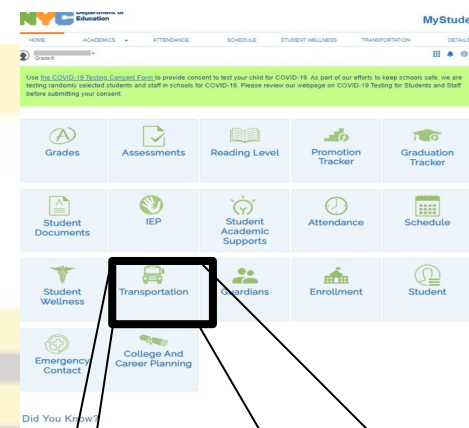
NYC Department of Education

MyStude

HOME ACADEMICS ATTENDANCE SCHEDULE STUDENT WELLNESS TRANSPORTATION DETAILS

Grade 8

Use the COVID-19 Testing Consent Form to provide consent to test your child for COVID-19. As part of our efforts to keep schools safe, we are testing randomly selected students and staff in schools for COVID-19. Please review our webpage on COVID-19 Testing for Students and Staff before submitting your consent.

Grades

Assessments

Reading Level

Promotion Tracker

Graduation Tracker

Student Documents

IEP

Student Academic Supports

Attendance

Schedule

Student Wellness

Transportation

Guardians

Enrollment

Student

Emergency Contact

College And Career Planning

Did You Know?